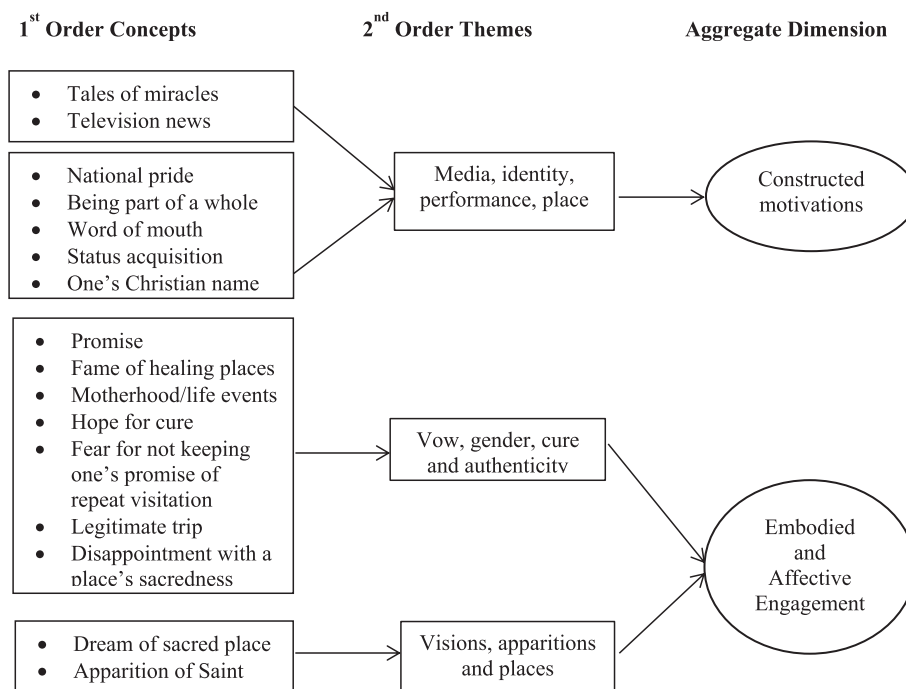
$1^{st}$ Order Concepts

$2^{nd}$ Order Themes

Aggregate Dimension

- Tales of miracles
- Television news

- National pride
- Being part of a whole
- Word of mouth
- Status acquisition
- One's Christian name

Media, identity, performance, place

Constructed motivations

- Promise
- Fame of healing places
- Motherhood/life events
- Hope for cure
- Fear for not keeping one's promise of repeat visitation
- Legitimate trip
- Disappointment with a place's sacredness

Vow, gender, cure and authenticity

Embodied and Affective Engagement

- Dream of sacred place
- Apparition of Saint

Visions, apparitions and places